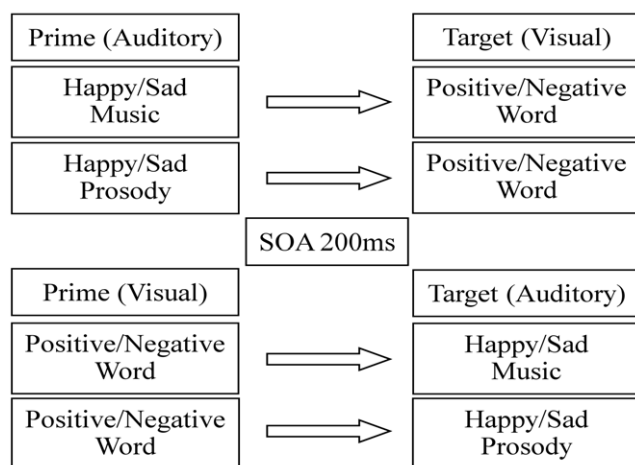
Prime (Auditory)

Target (Visual)

Happy/Sad Music

Positive/Negative Word

Happy/Sad Prosody

Positive/Negative Word

SOA 200ms

Prime (Visual)

Target (Auditory)

Positive/Negative Word

Happy/Sad Music

Positive/Negative Word

Happy/Sad Prosody